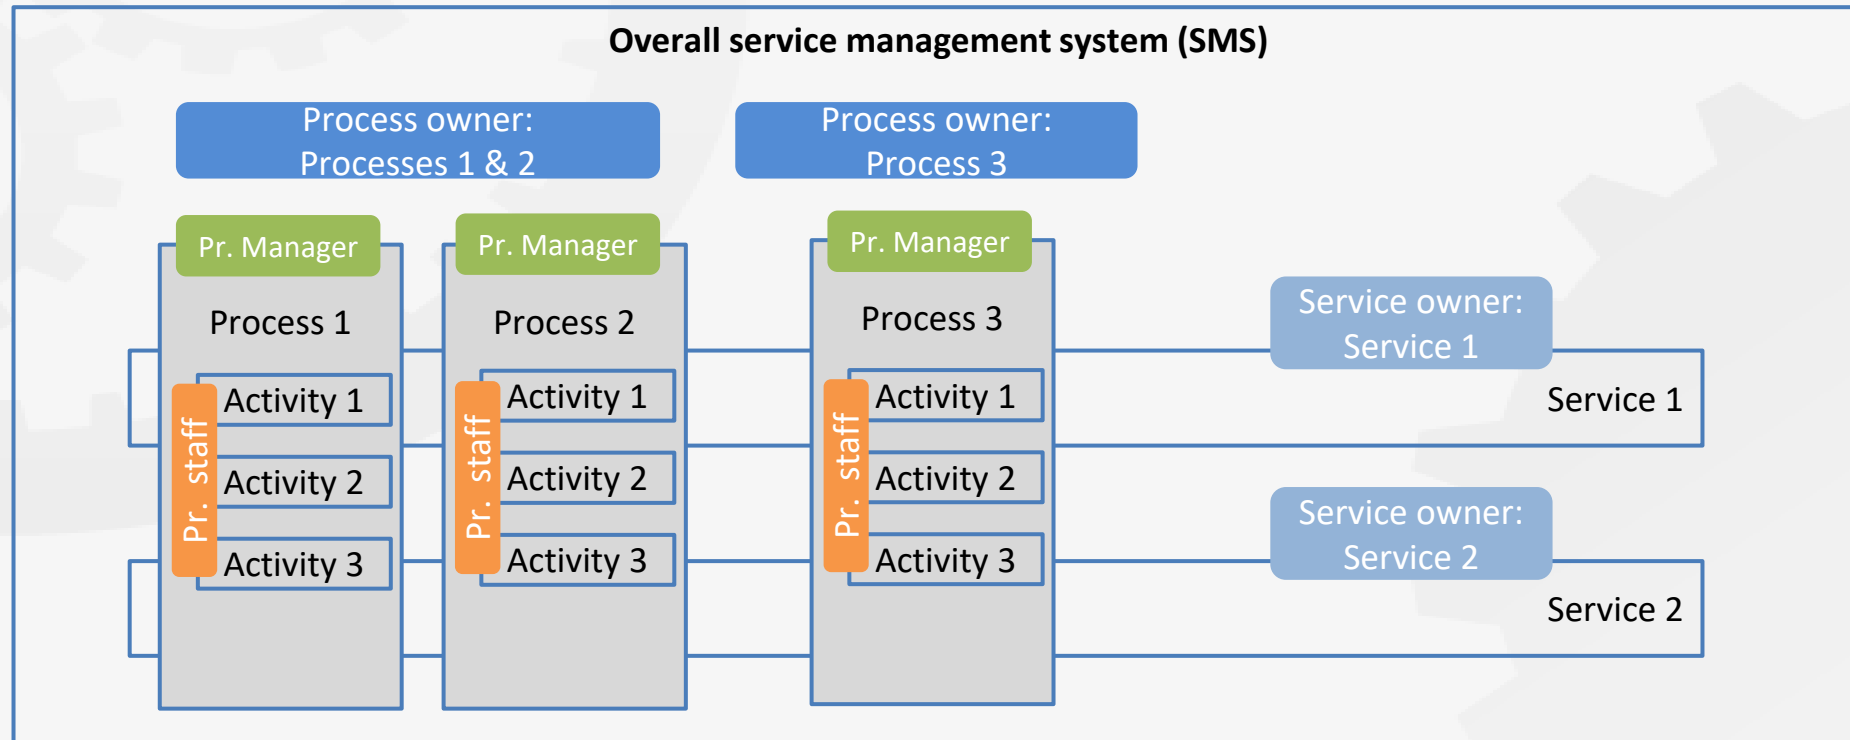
Overall service management system (SMS)

Process owner: Processes 1 & 2

Process owner: Process 3

Pr. Manager

Process 1

Pr. staff

Activity 1

Activity 2

Activity 3

Pr. Manager

Process 2

Pr. staff

Activity 1

Activity 2

Activity 3

Pr. Manager

Process 3

Pr. staff

Activity 1

Activity 2

Activity 3

Service owner: Service 1

Service 1

Service owner: Service 2

Service 2